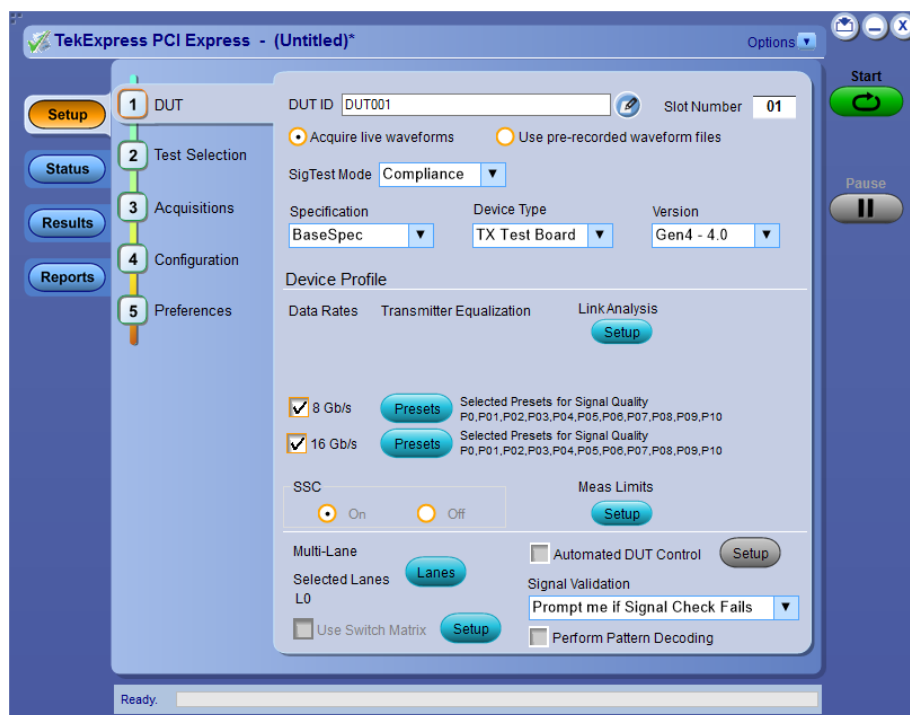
TekExpress PCI Express - (Untitled)*

Options

Start

Pause

Setup

Status

Results

Reports

1 DUT

2 Test Selection

3 Acquisitions

4 Configuration

5 Preferences

DUT ID DUT001

Slot Number 01

Acquire live waveforms

Use pre-recorded waveform files

SigTest Mode Compliance

Specification BaseSpec

Device Type TX Test Board

Version Gen4 - 4.0

Device Profile

Data Rates

Transmitter Equalization

Link Analysis

Setup

8 Gb/s Presets Selected Presets for Signal Quality P0,P01,P02,P03,P04,P05,P06,P07,P08,P09,P10

16 Gb/s Presets Selected Presets for Signal Quality P0,P01,P02,P03,P04,P05,P06,P07,P08,P09,P10

SSC

On

Off

Meas Limits

Setup

Multi-Lane

Selected Lanes

L0

Lanes

Use Switch Matrix

Setup

Automated DUT Control

Setup

Signal Validation

Prompt me if Signal Check Fails

Perform Pattern Decoding

Ready.